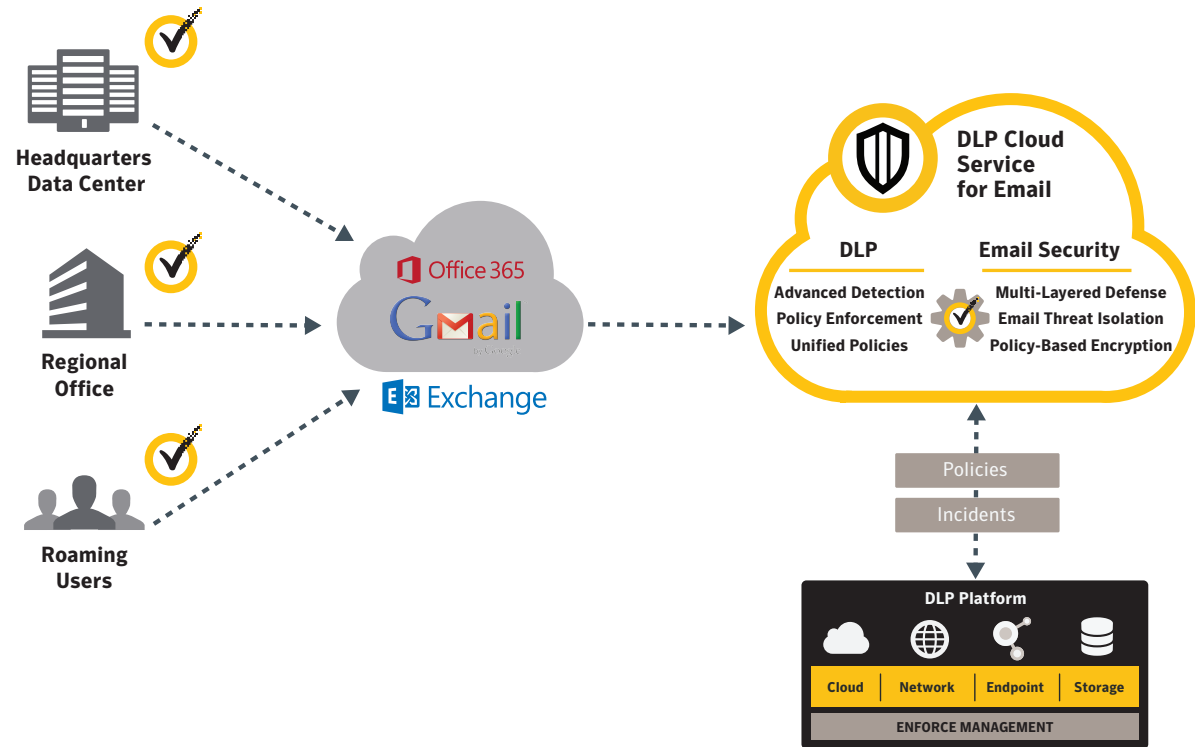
Headquarters Data Center

Regional Office

Roaming Users

Office 365

Gmail

by Google

Exchange

DLP Cloud Service for Email

DLP

Advanced Detection
Policy Enforcement
Unified Policies

Email Security

Multi-Layered Defense
Email Threat Isolation
Policy-Based Encryption

Policies

Incidents

DLP Platform

| Cloud | Network | Endpoint | Storage |
|---|---|---|---|

ENFORCE MANAGEMENT